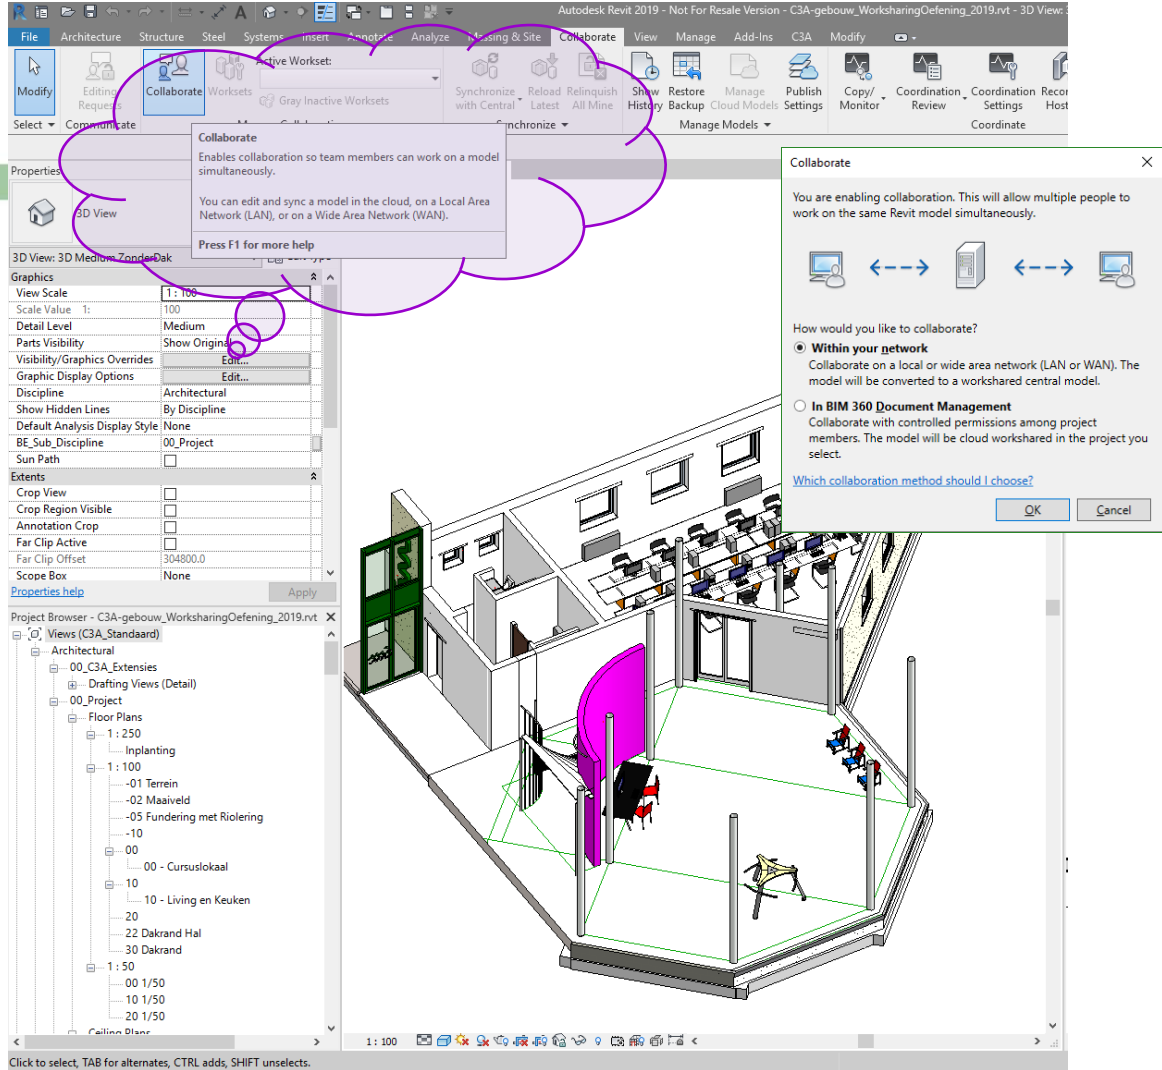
Autodesk Revit 2019 - Not For Resale Version - C3A-gebouw_WorksharingOefening_2019.rvt - 3D View:

File Architecture Structure Steel Systems Insert Annotate Analyze Massing & Site Collaborate View Manage Add-Ins C3A Modify

Modify | Editing Requests | Collaborate | Worksets | Active Workset: | Gray Inactive Worksets | Synchronize with Central | Reload Latest | Relinquish All Mine | Show History | Restore Backup | Manage Cloud Models | Publish Settings | Copy/ Monitor | Coordination Review | Coordination Settings | Recon Host

Select | Communicate | Synchronize | Manage Models | Coordinate

Collaborate
Enables collaboration so team members can work on a model simultaneously.

You can edit and sync a model in the cloud, on a Local Area Network (LAN), or on a Wide Area Network (WAN).

Press F1 for more help

Properties

3D View

3D View: 3D Medium ZonderDak

| Graphics | |
|---|---|
| View Scale | 1 : 100 |
| Scale Value 1: | 100 |
| Detail Level | Medium |
| Parts Visibility | Show Original |
| Visibility/Graphics Overrides | Edit... |
| Graphic Display Options | Edit... |
| Discipline | Architectural |
| Show Hidden Lines | By Discipline |
| Default Analysis Display Style | None |
| BE_Sub_Discipline | 00_Project |
| Sun Path | |
| Extents | |
| Crop View | |
| Crop Region Visible | |
| Annotation Crop | |
| Far Clip Active | |
| Far Clip Offset | 304800.0 |
| Scope Box | None |

Properties help Apply

Project Browser - C3A-gebouw_WorksharingOefening_2019.rvt
Views (C3A_Standaard)
Architectural
00_C3A_Extensies
Drafting Views (Detail)
00_Project
Floor Plans
1 : 250
Inplanting
1 : 100
-01 Terrein
-02 Maaiveld
-05 Fundering met Riolering
-10
00
00 - Cursuslokaal
10
10 - Living en Keuken
20
22 Dakrand Hal
30 Dakrand
1 : 50
00 1/50
10 1/50
20 1/50
Ceiling Plans

Collaborate

You are enabling collaboration. This will allow multiple people to work on the same Revit model simultaneously.

How would you like to collaborate?

Within your network
Collaborate on a local or wide area network (LAN or WAN). The model will be converted to a workshared central model.

In BIM 360 Document Management
Collaborate with controlled permissions among project members. The model will be cloud workshared in the project you select.

Which collaboration method should I choose?

OK Cancel

1 : 100

Click to select, TAB for alternates, CTRL adds, SHIFT unselects.